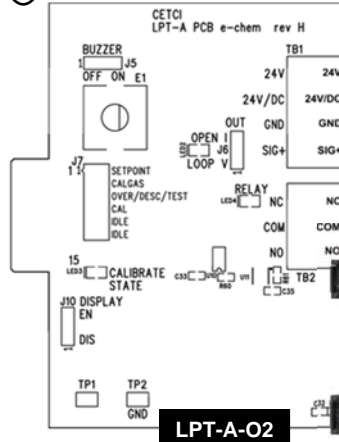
CETCI
LPT-A PCB e-chem rev H

BUZZER
1 J5
OFF ON E1

TB1
24V 24V
24V/DC 24V/DC
GND GND
SIG+ SIG+

OUT
OPEN I
LED1 J6
LOOP V

J7
1 1
SETPOINT
CALGAS
OVER/DESC/TEST
CAL
IDLE
IDLE

RELAY
LED4 NC NC
COM COM
NO NO

15
LED3 CALIBRATE
STATE

C33 U10 U11 R60
TB2
C35

J10 DISPLAY
EN
DIS

TP1 TP2
GND

C32

LPT-A-O2